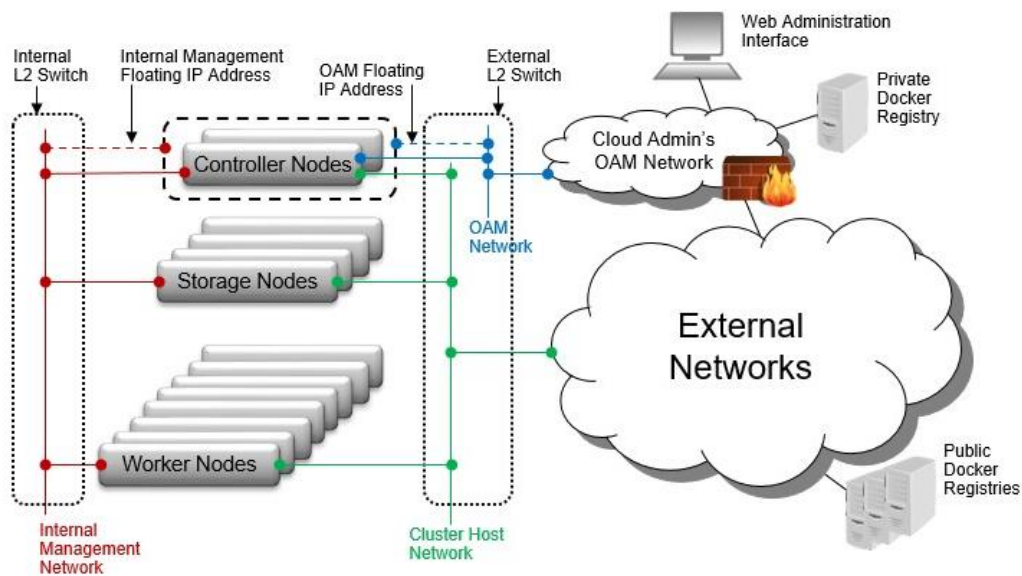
Internal L2 Switch

Internal Management Floating IP Address

OAM Floating IP Address

External L2 Switch

Web Administration Interface

Private Docker Registry

Controller Nodes

Cloud Admin's OAM Network

OAM Network

Storage Nodes

External Networks

Worker Nodes

Public Docker Registries

Internal Management Network

Cluster Host Network